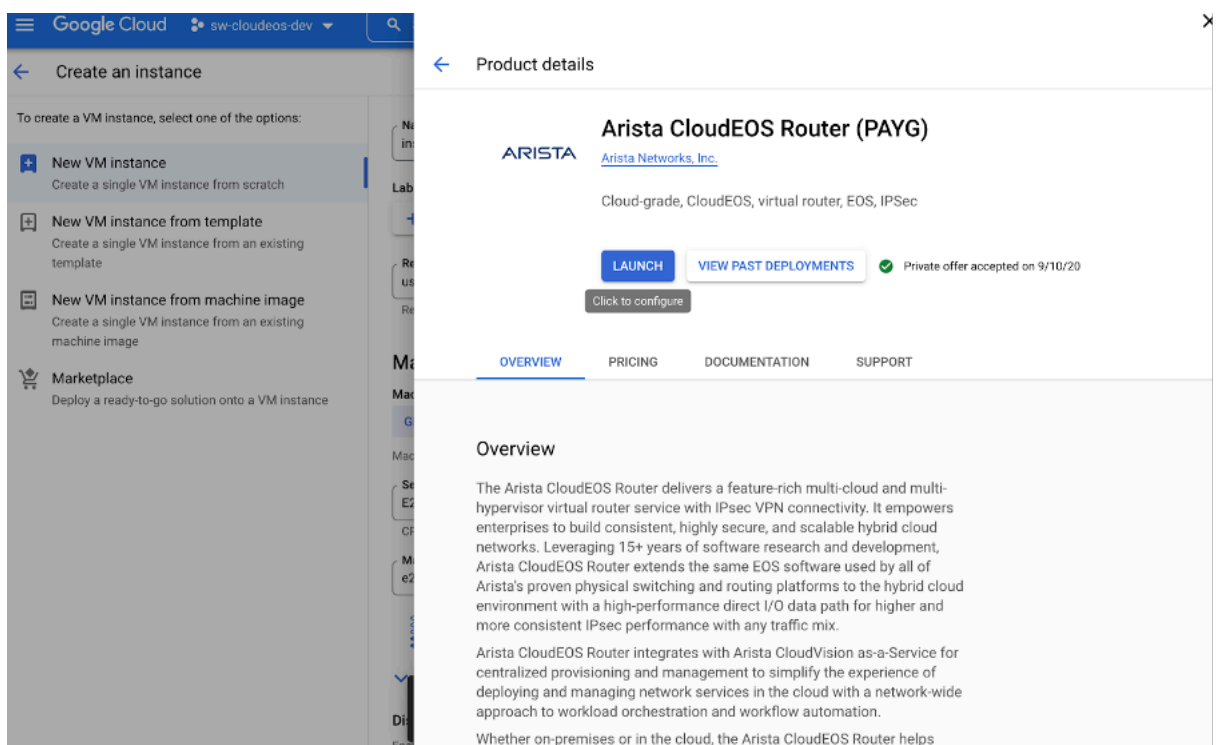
Google Cloud sw-cloudeos-dev

Create an instance

To create a VM instance, select one of the options:

New VM instance
Create a single VM instance from scratch

New VM instance from template
Create a single VM instance from an existing template

New VM instance from machine image
Create a single VM instance from an existing machine image

Marketplace
Deploy a ready-to-go solution onto a VM instance

Na
ins
Lab
Re
us
Re
Ma
Mac
G
Mac
Se
E2
CP
M
e2
Di

×

Product details

ARISTA

Arista CloudEOS Router (PAYG)
Arista Networks, Inc.

Cloud-grade, CloudEOS, virtual router, EOS, IPSec

LAUNCH VIEW PAST DEPLOYMENTS Private offer accepted on 9/10/20
Click to configure

OVERVIEW PRICING DOCUMENTATION SUPPORT

Overview

The Arista CloudEOS Router delivers a feature-rich multi-cloud and multi-hypervisor virtual router service with IPsec VPN connectivity. It empowers enterprises to build consistent, highly secure, and scalable hybrid cloud networks. Leveraging 15+ years of software research and development, Arista CloudEOS Router extends the same EOS software used by all of Arista's proven physical switching and routing platforms to the hybrid cloud environment with a high-performance direct I/O data path for higher and more consistent IPsec performance with any traffic mix.

Arista CloudEOS Router integrates with Arista CloudVision as-a-Service for centralized provisioning and management to simplify the experience of deploying and managing network services in the cloud with a network-wide approach to workload orchestration and workflow automation.

Whether on-premises or in the cloud, the Arista CloudEOS Router helps